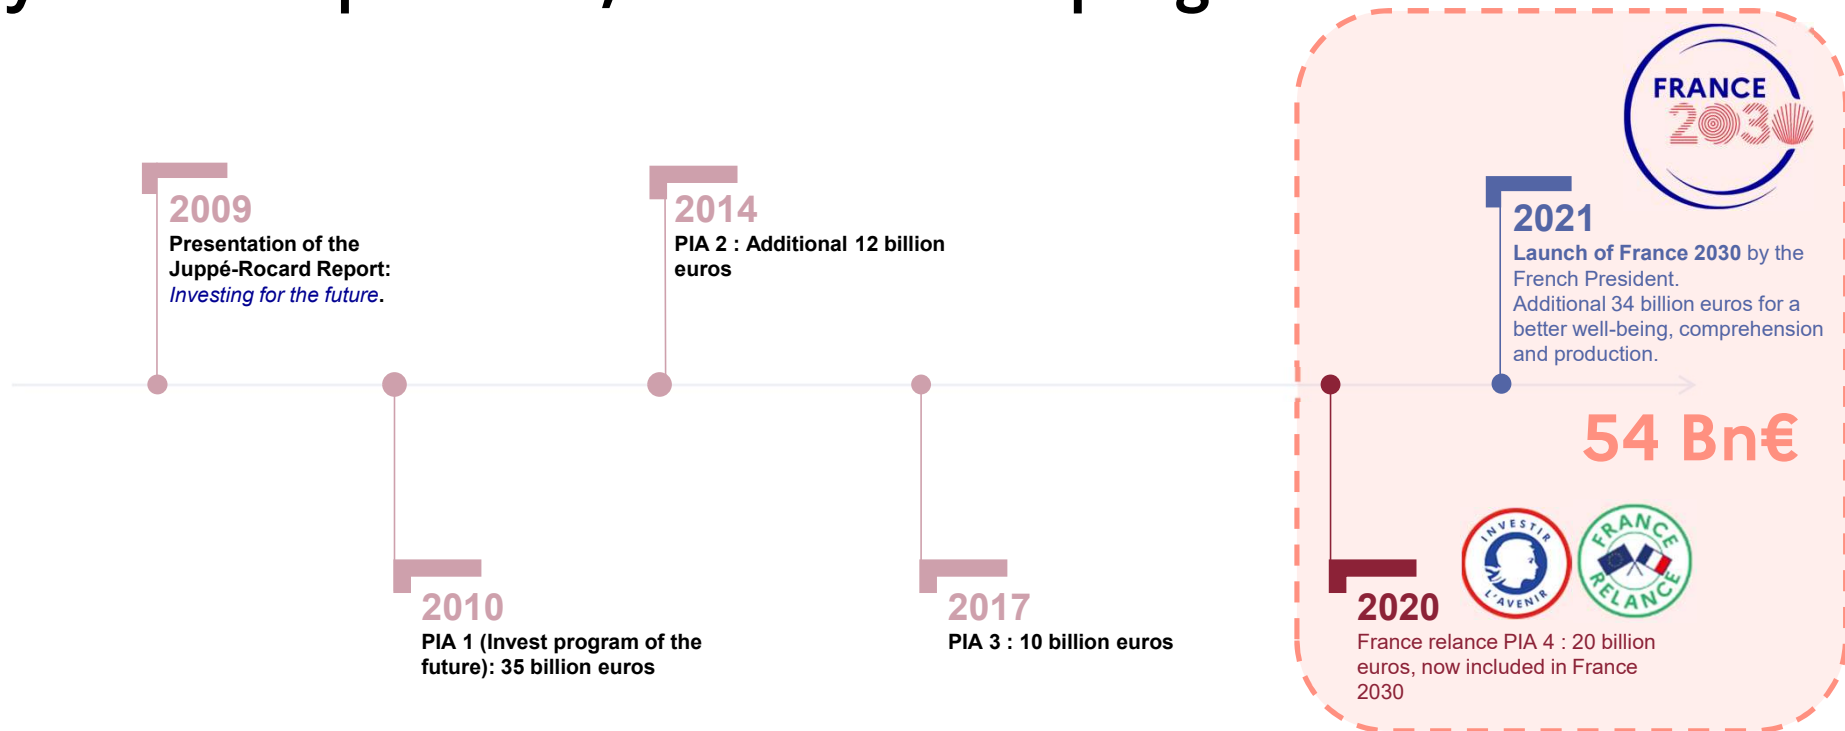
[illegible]

2009
Presentation of the Juppé-Rocard Report: Investing for the future.

2014
PIA 2 : Additional 12 billion euros

FRANCE 2030

2021
Launch of France 2030 by the French President.
Additional 34 billion euros for a better well-being, comprehension and production.

54 Bn€

2010
PIA 1 (Invest program of the future): 35 billion euros

2017
PIA 3 : 10 billion euros

INVESTIR L'AVENIR

FRANCE RELANCE

2020
France relance PIA 4 : 20 billion euros, now included in France 2030